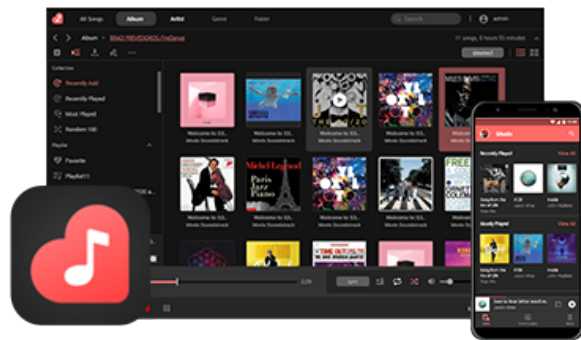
All Songs
Album
Artist
Genre
Folder
Search
admin
Album
11 songs, 6 hours 15 minutes
Collection
Recently Add
Recently Played
Most Played
Random 100
Playlist
Favorite
Playlist11
Welcome to 33...
Movie Soundtrack
Welcome to 33...
Movie Soundtrack
Welcome to 33...
Movie Soundtrack
Welcome to 33...
Movie Soundtrack
Welcome to 33...
Movie Soundtrack
Welcome to 33...
Movie Soundtrack
Welcome to 33...
Movie Soundtrack
Welcome to 33...
Movie Soundtrack
Michel Legrand
Paris Jazz Piano
Music
Recently Played
View All
Mostly Played
View All